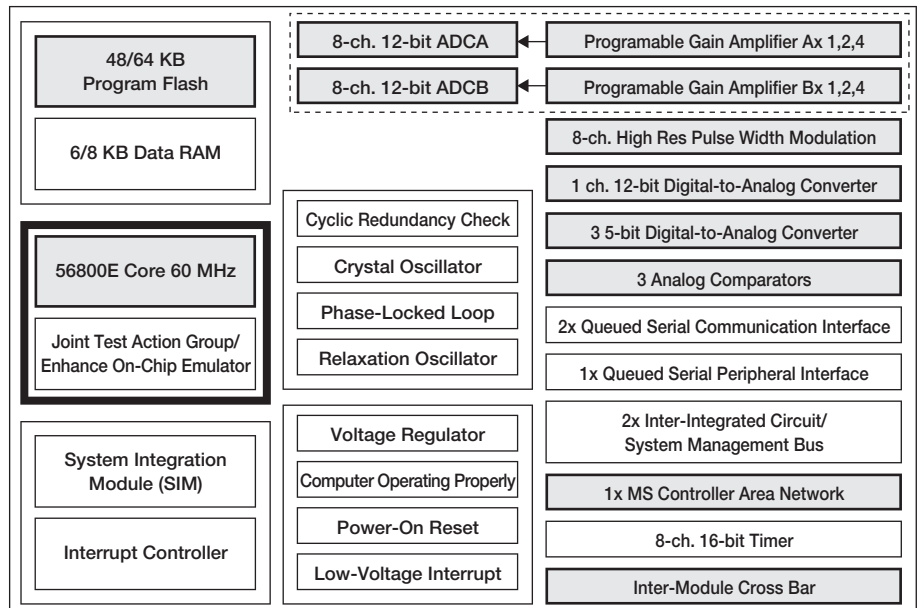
48/64 KB
Program Flash

6/8 KB Data RAM

56800E Core 60 MHz

Joint Test Action Group/
Enhance On-Chip Emulator

System Integration
Module (SIM)

Interrupt Controller

8-ch. 12-bit ADCA

Programable Gain Amplifier Ax 1,2,4

8-ch. 12-bit ADCB

Programable Gain Amplifier Bx 1,2,4

Cyclic Redundancy Check

Crystal Oscillator

Phase-Locked Loop

Relaxation Oscillator

Voltage Regulator

Computer Operating Properly

Power-On Reset

Low-Voltage Interrupt

8-ch. High Res Pulse Width Modulation

1 ch. 12-bit Digital-to-Analog Converter

3 5-bit Digital-to-Analog Converter

3 Analog Comparators

2x Queued Serial Communication Interface

1x Queued Serial Peripheral Interface

2x Inter-Integrated Circuit/
System Management Bus

1x MS Controller Area Network

8-ch. 16-bit Timer

Inter-Module Cross Bar